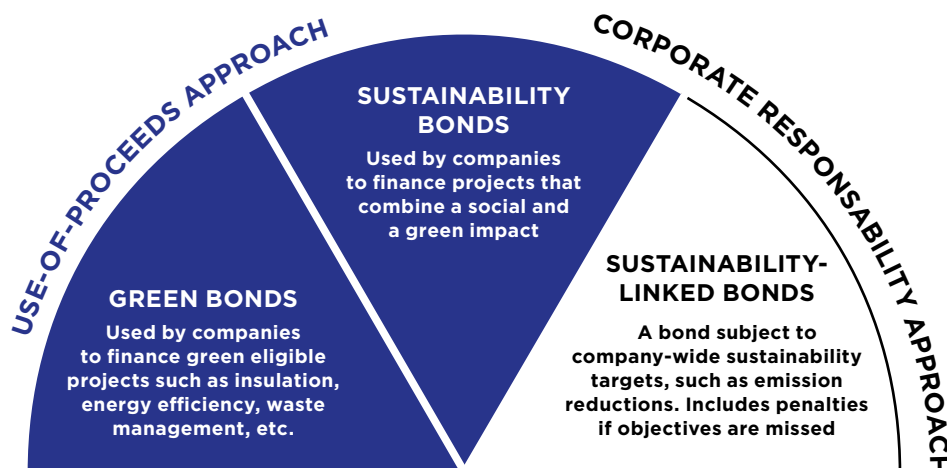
USE-OF-PROCEEDS APPROACH

CORPORATE RESPONSABILITY APPROACH

SUSTAINABILITY BONDS

Used by companies to finance projects that combine a social and a green impact

GREEN BONDS

Used by companies to finance green eligible projects such as insulation, energy efficiency, waste management, etc.

SUSTAINABILITY-LINKED BONDS

A bond subject to company-wide sustainability targets, such as emission reductions. Includes penalties if objectives are missed